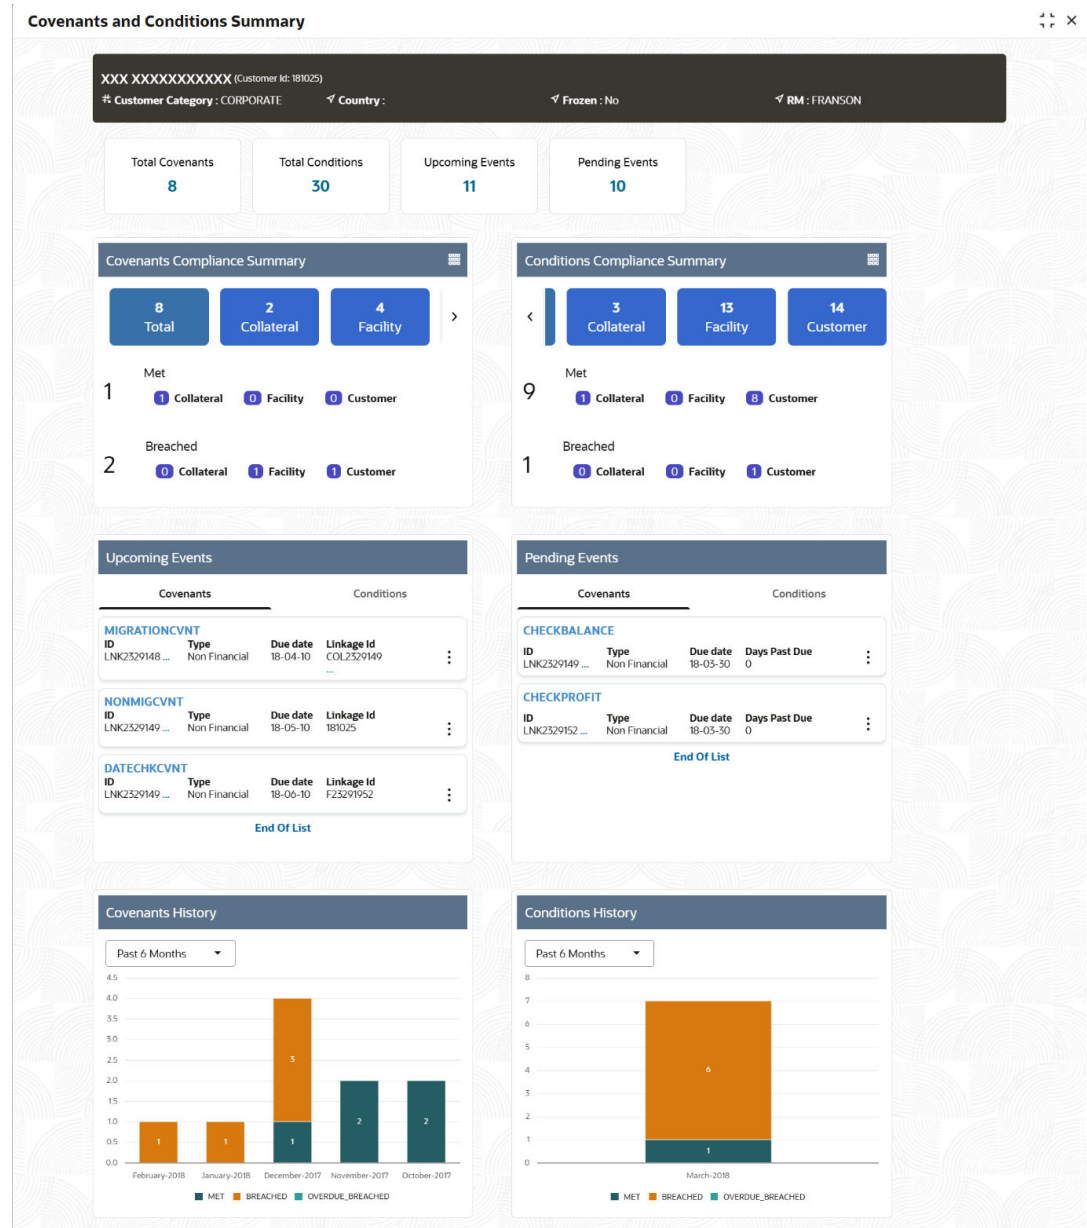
Covenants and Conditions Summary

XXX XXXXXXXXXXX (Customer Id: 181025)
Customer Category : CORPORATE Country : Frozen : No RM : FRANSON

Total Covenants
8

Total Conditions
30

Upcoming Events
11

Pending Events
10

Covenants Compliance Summary

8
Total

2
Collateral

4
Facility

1 Met
1 Collateral 0 Facility 0 Customer

2 Breached
0 Collateral 1 Facility 1 Customer

Conditions Compliance Summary

3
Collateral

13
Facility

14
Customer

9 Met
1 Collateral 0 Facility 8 Customer

1 Breached
0 Collateral 0 Facility 1 Customer

Upcoming Events

Covenants Conditions

MIGRATIONCVNT
ID LNK2329148 ... Type Non Financial Due date 18-04-10 Linkage Id COL2329149 ...

NONMIGCVNT
ID LNK2329149 ... Type Non Financial Due date 18-05-10 Linkage Id 181025

DATECHKCVNT
ID LNK2329149 ... Type Non Financial Due date 18-06-10 Linkage Id F23291952

End Of List

Pending Events

Covenants Conditions

CHECKBALANCE
ID LNK2329149 ... Type Non Financial Due date 18-03-30 Days Past Due 0

CHECKPROFIT
ID LNK2329152 ... Type Non Financial Due date 18-03-30 Days Past Due 0

End Of List

Covenants History

Past 6 Months

4.5
4.0
3.5
3.0
2.5
2.0
1.5
1.0
0.5
0.0

1 1 3 1 2 2

February-2018 January-2018 December-2017 November-2017 October-2017

MET BREACHED OVERDUE_BREACHED

Conditions History

Past 6 Months

8
7
6
5
4
3
2
1
0

6 1

March-2018

MET BREACHED OVERDUE_BREACHED